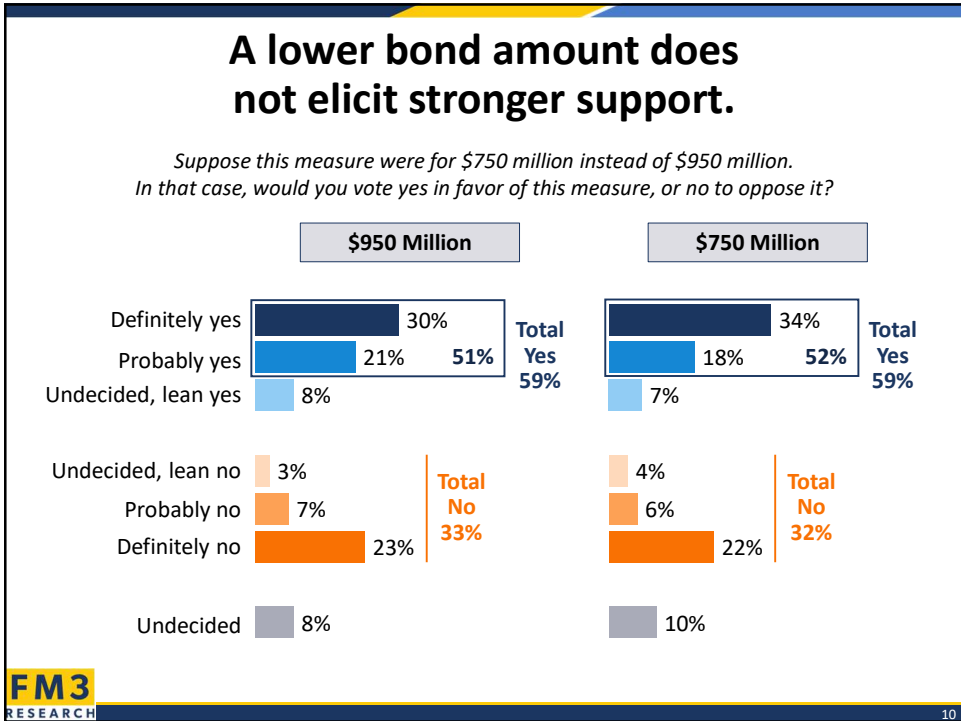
A lower bond amount does not elicit stronger support.

Suppose this measure were for $750 million instead of $950 million. In that case, would you vote yes in favor of this measure, or no to oppose it?

$950 Million

$750 Million

Definitely yes 30% 34%
Probably yes 21% 18%
51% 52%
Total Yes 59%
Total Yes 59%
Undecided, lean yes 8% 7%

Undecided, lean no 3% 4%
Probably no 7% 6%
Definitely no 23% 22%
Total No 33%
Total No 32%

Undecided 8% 10%

FM3 RESEARCH

10